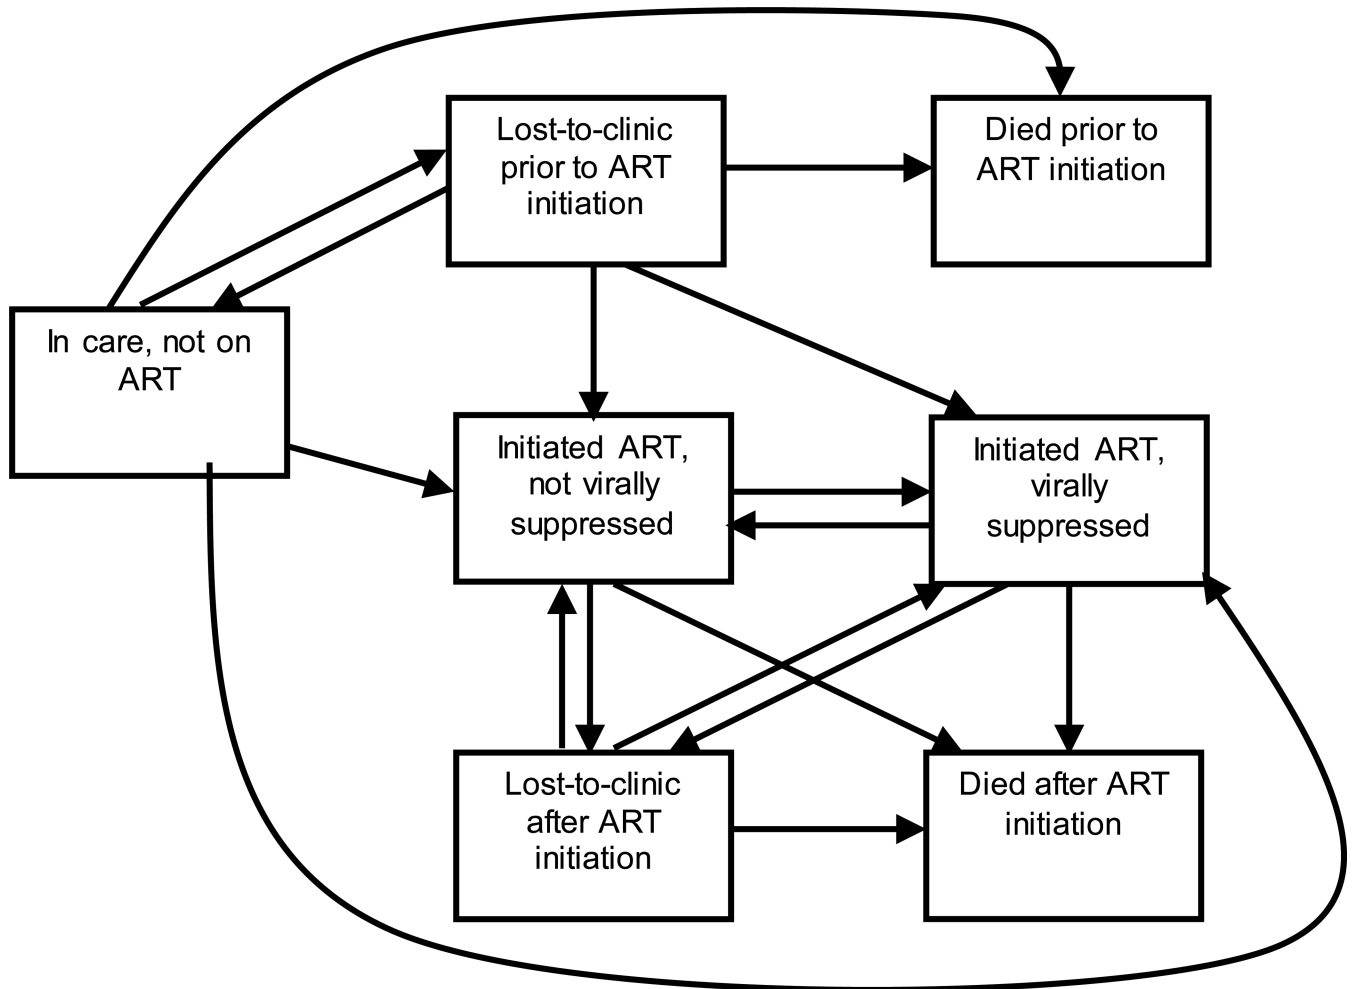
Lost-to-clinic prior to ART initiation

Died prior to ART initiation

In care, not on ART

Initiated ART, not virally suppressed

Initiated ART, virally suppressed

Lost-to-clinic after ART initiation

Died after ART initiation